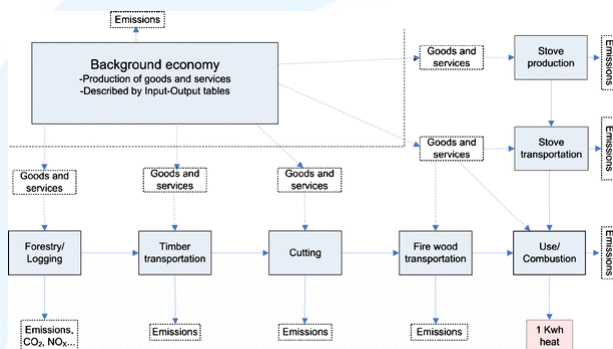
Emissions

Background economy
-Production of goods and services
-Described by Input-Output tables

Goods and services

Stove production

Emissions

Goods and services

Stove transportation

Emissions

Goods and services

Goods and services

Goods and services

Forestry/ Logging

Timber transportation

Cutting

Fire wood transportation

Use/ Combustion

Emissions

Emissions, $CO_2$, $NO_x$...

Emissions

Emissions

Emissions

1 Kwh heat